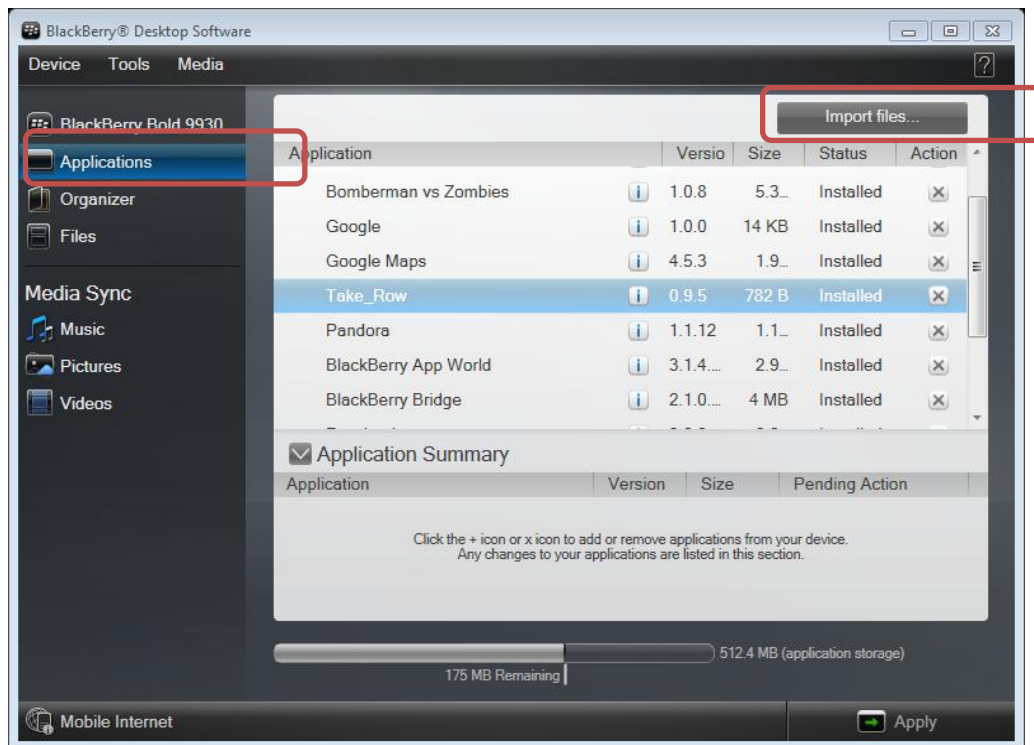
BlackBerry® Desktop Software

Device Tools Media

?

BlackBerry Bold 9930
Applications
Organizer
Files

Media Sync
Music
Pictures
Videos

Import files...

| Application | | Versio | Size | Status | Action |
|---|---|---|---|---|---|
| Bomberman vs Zombies | i | 1.0.8 | 5.3... | Installed | ✕ |
| Google | i | 1.0.0 | 14 KB | Installed | ✕ |
| Google Maps | i | 4.5.3 | 1.9... | Installed | ✕ |
| Take_Row | i | 0.9.5 | 782 B | Installed | ✕ |
| Pandora | i | 1.1.12 | 1.1... | Installed | ✕ |
| BlackBerry App World | i | 3.1.4.... | 2.9... | Installed | ✕ |
| BlackBerry Bridge | i | 2.1.0.... | 4 MB | Installed | ✕ |

Application Summary

| Application | Version | Size | Pending Action |
|---|---|---|---|

Click the + icon or x icon to add or remove applications from your device. Any changes to your applications are listed in this section.

512.4 MB (application storage)
175 MB Remaining

Mobile Internet

Apply